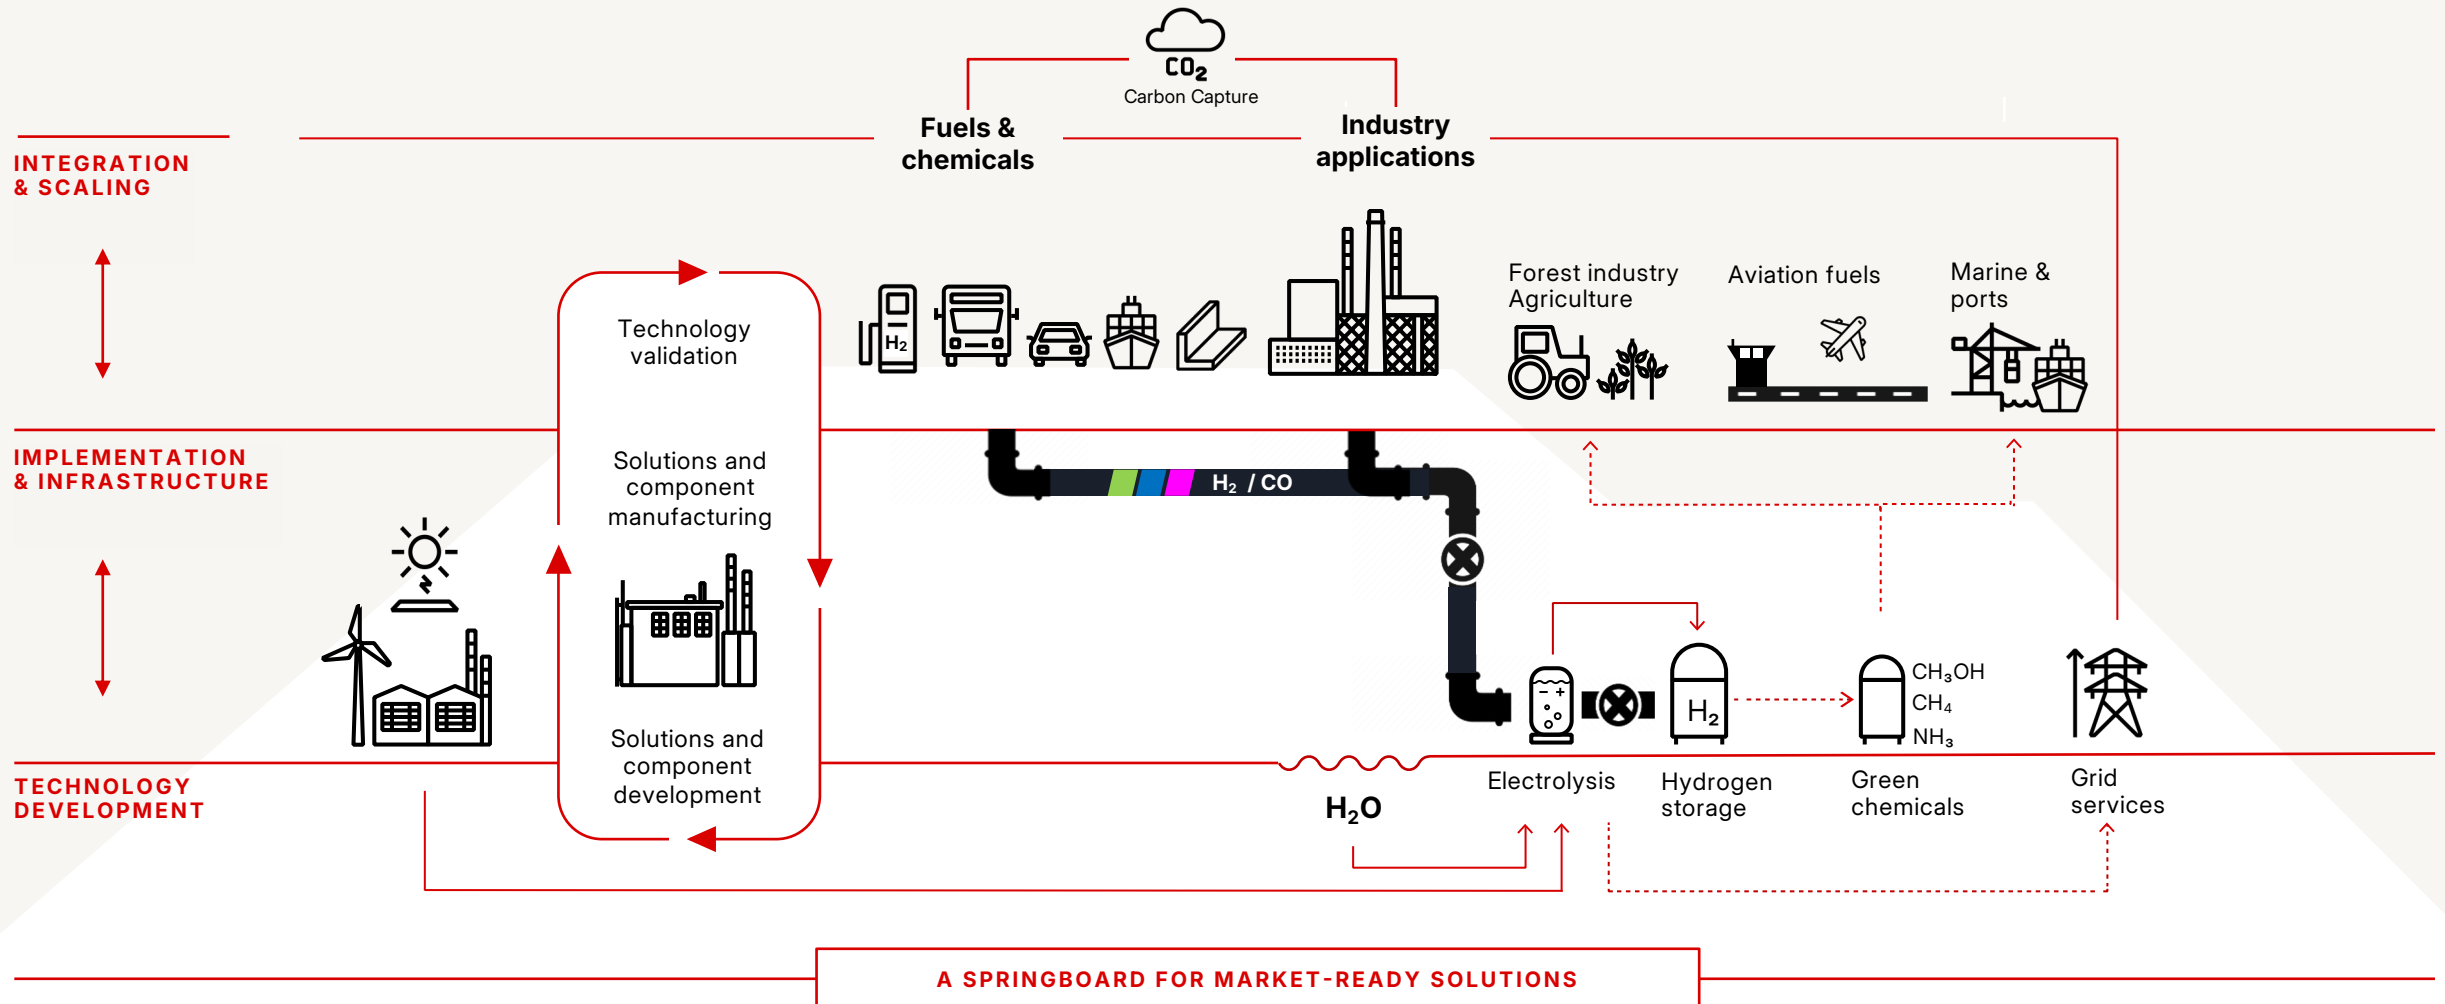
$CO_2$
Carbon Capture

Fuels & chemicals

Industry applications

INTEGRATION & SCALING

Technology validation

$H_2$

Forest industry Agriculture

Aviation fuels

Marine & ports

IMPLEMENTATION & INFRASTRUCTURE

$H_2$ / CO

Solutions and component manufacturing

Solutions and component development

TECHNOLOGY DEVELOPMENT

$H_2O$

$H_2$

$CH_3OH$
$CH_4$
$NH_3$

Electrolysis

Hydrogen storage

Green chemicals

Grid services

A SPRINGBOARD FOR MARKET-READY SOLUTIONS